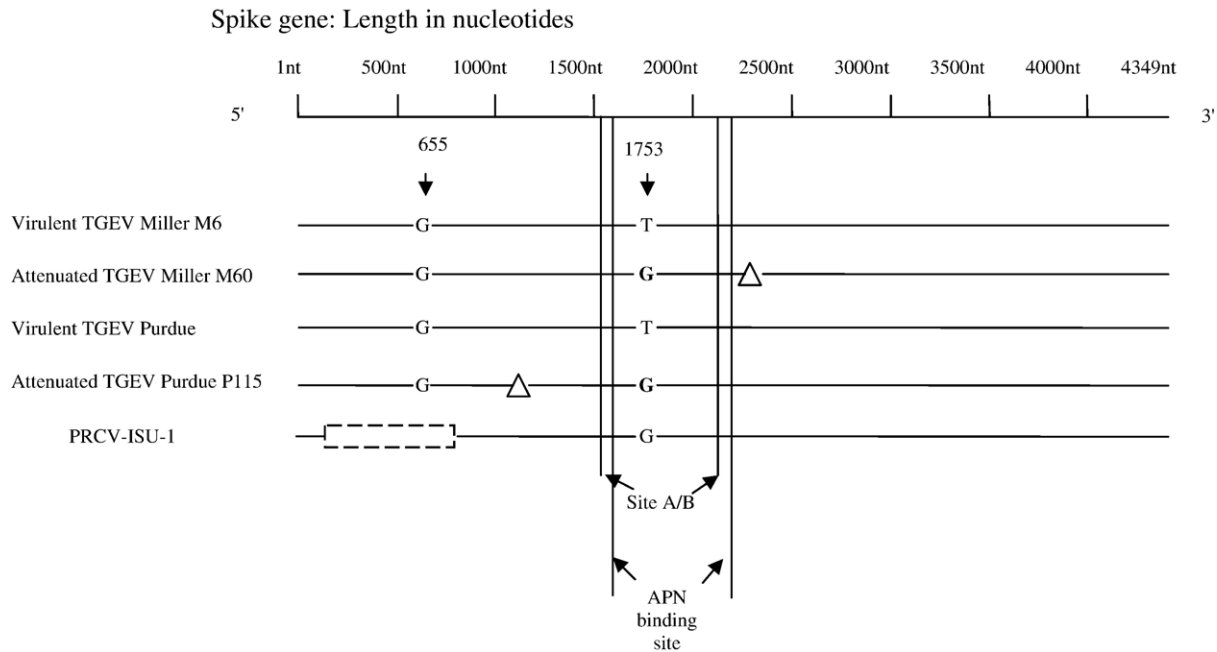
Spike gene: Length in nucleotides

1nt 500nt 1000nt 1500nt 2000nt 2500nt 3000nt 3500nt 4000nt 4349nt

5' 3'

655

1753

Virulent TGEV Miller M6 G T

Attenuated TGEV Miller M60 G G

Virulent TGEV Purdue G T

Attenuated TGEV Purdue P115 G G

PRCV-ISU-1 G

Site A/B

APN binding site